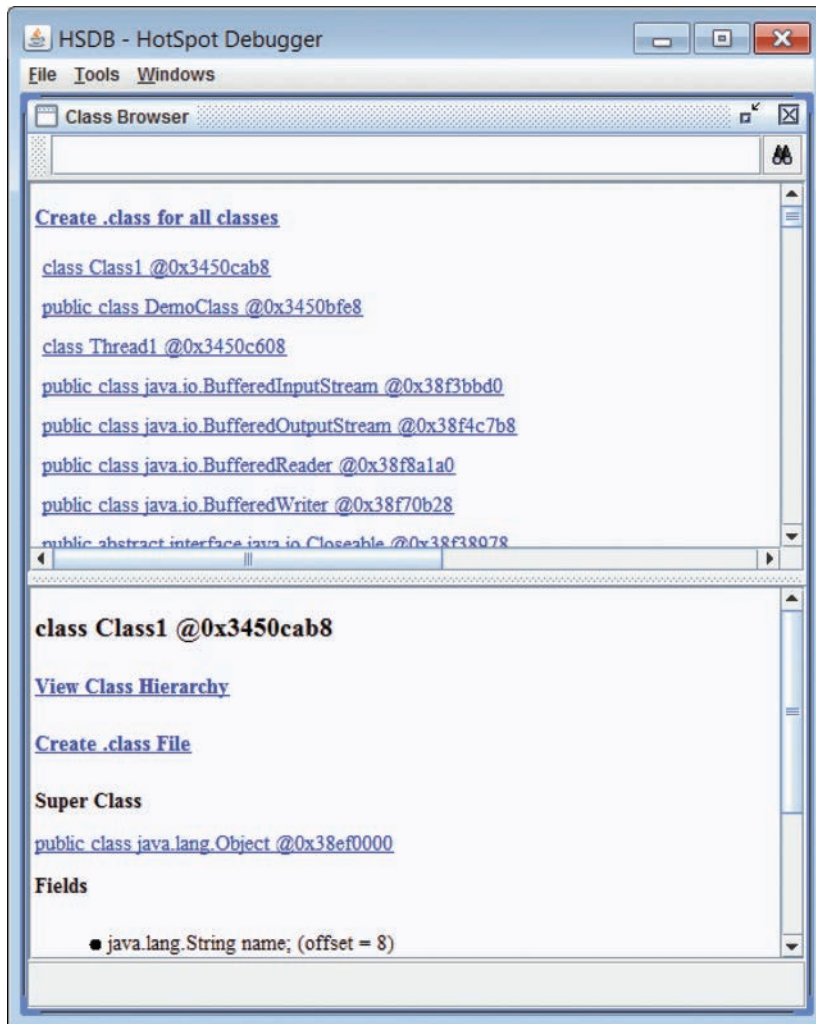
HSDB - HotSpot Debugger

File Tools Windows

Class Browser

Create .class for all classes

class Class1 @0x3450cab8

public class DemoClass @0x3450bfe8

class Thread1 @0x3450c608

public class java.io.BufferedInputStream @0x38f3bbd0

public class java.io.BufferedOutputStream @0x38f4c7b8

public class java.io.BufferedReader @0x38f8a1a0

public class java.io.BufferedWriter @0x38f70b28

public abstract interface java.io.Closeable @0x38f38978

class Class1 @0x3450cab8

View Class Hierarchy

Create .class File

Super Class

public class java.lang.Object @0x38ef0000

Fields

- java.lang.String name; (offset = 8)